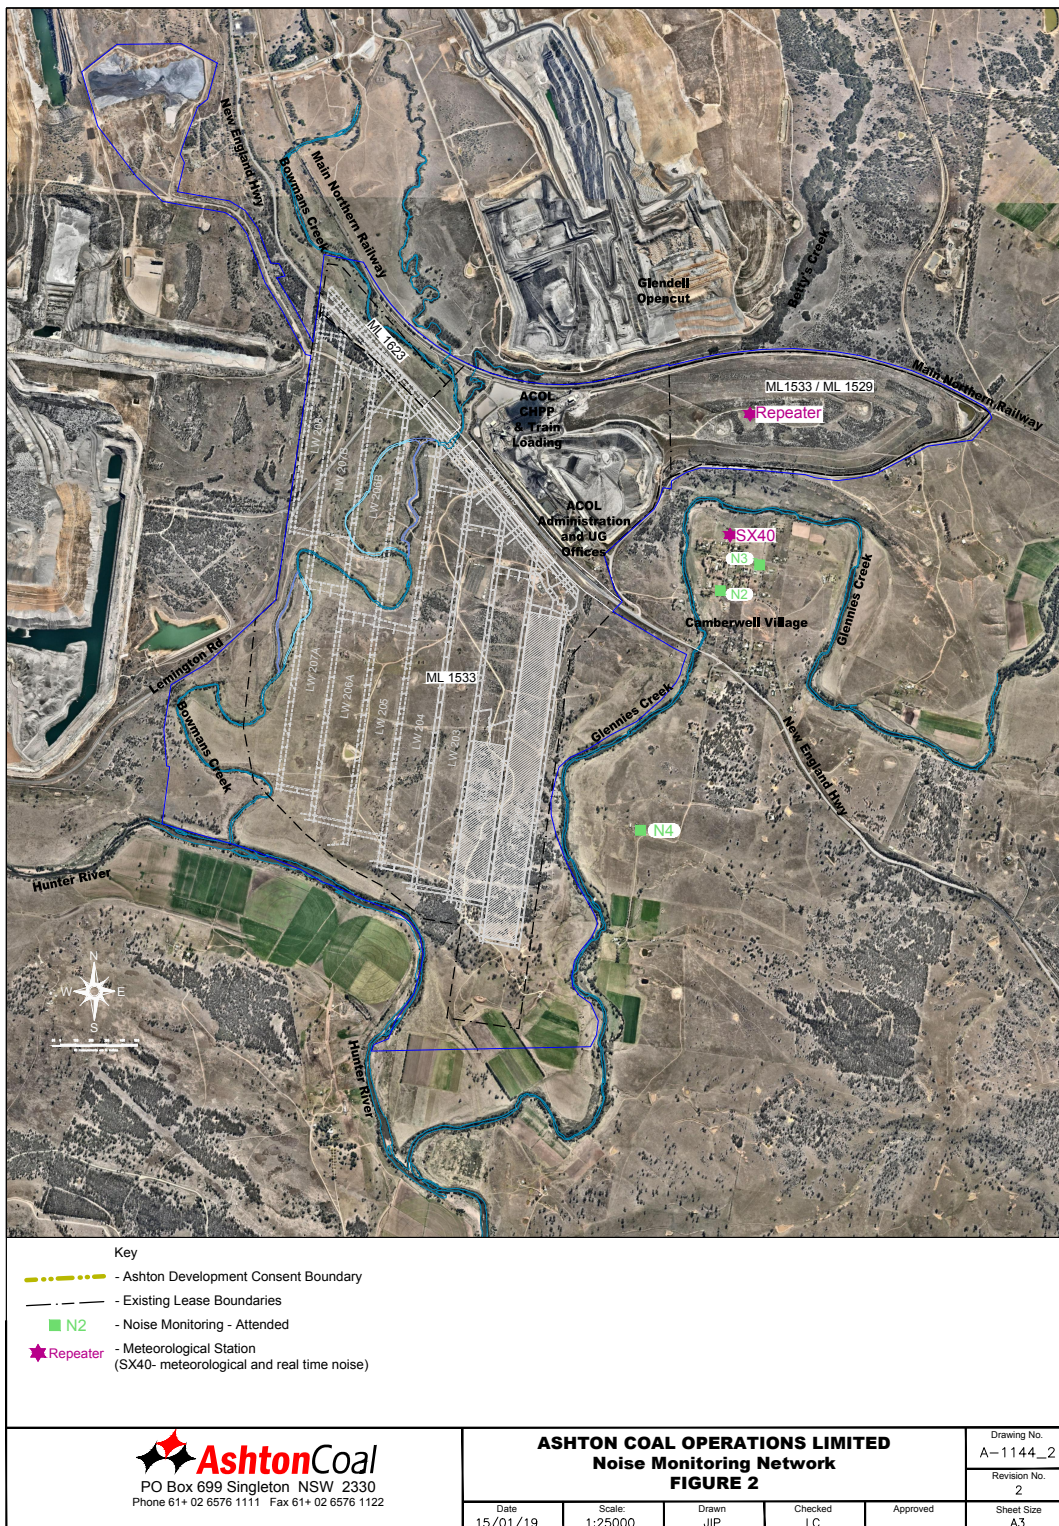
New England Hwy
Bowmans Creek
Main Northern Railway
ML 1623
Glendell Opencut
Bettys Creek
Main Northern Railway
ML1533 / ML 1529
Repeater
ACOL CHPP & Train Loading
ACOL Administration and UG Offices
SX40
N3
N2
Camberwell Village
Glennies Creek
LW 208
LW 207B
LW 206B
Lemington Rd
Bowmans Creek
LW 207A
LW 206A
LW 205
LW 204
LW 203
ML 1533
Glennies Creek
New England Hwy
N4
Hunter River
N
W
E
S
Hunter River

Key
- Ashton Development Consent Boundary
- Existing Lease Boundaries
N2 - Noise Monitoring - Attended
Repeater - Meteorological Station
(SX40- meteorological and real time noise)

AshtonCoal
PO Box 699 Singleton NSW 2330
Phone 61+ 02 6576 1111 Fax 61+ 02 6576 1122

ASHTON COAL OPERATIONS LIMITED
Noise Monitoring Network
FIGURE 2

Drawing No.
A–1144_2
Revision No.
2

| Date | Scale: | Drawn | Checked | Approved | Sheet Size |
|---|---|---|---|---|---|
| 15/01/19 | 1:25000 | JJP | LC |  | A3 |